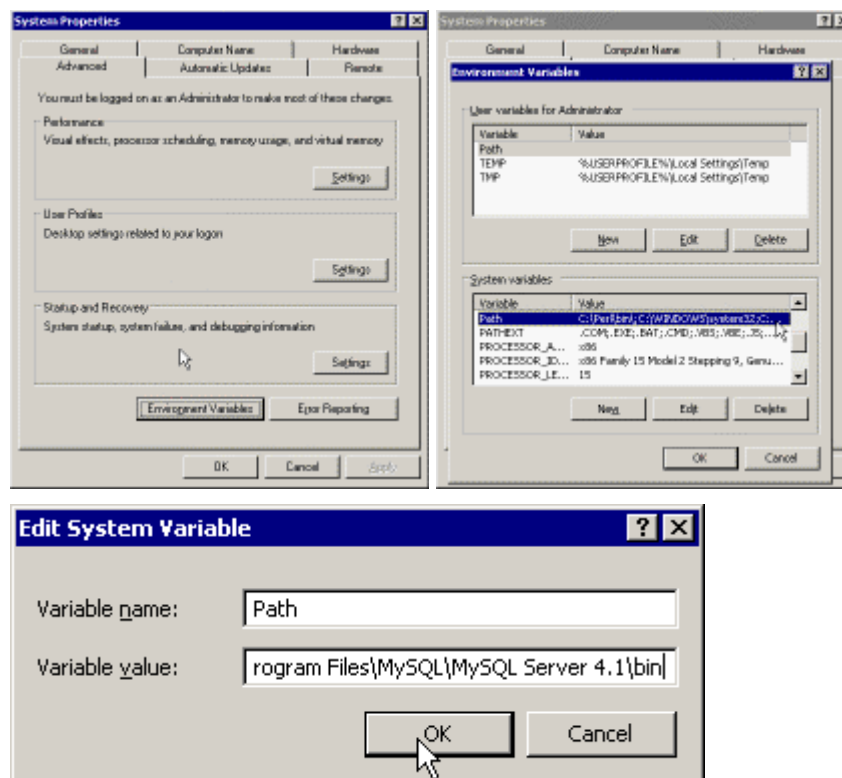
System Properties

General | Computer Name | Hardware
Advanced | Automatic Updates | Remote

You must be logged on as an Administrator to make most of these changes.

Performance
Visual effects, processor scheduling, memory usage, and virtual memory

Settings

User Profiles
Desktop settings related to your logon

Settings

Startup and Recovery
System startup, system failure, and debugging information

Settings

Environment Variables | Error Reporting

OK | Cancel | Apply

System Properties

General | Computer Name | Hardware

Environment Variables

User variables for Administrator

| Variable | Value |
|---|---|
| Path | |
| TEMP | %USERPROFILE%\Local Settings\Temp |
| TMP | %USERPROFILE%\Local Settings\Temp |

New | Edit | Delete

System variables

| Variable | Value |
|---|---|
| Path | C:\Perl\bin\;C:\WINDOWS\system32;C:... |
| PATHEXT | .COM;.EXE;.BAT;.CMD;.VBS;.VBE;.JS;... |
| PROCESSOR_A... | x86 |
| PROCESSOR_ID... | x86 Family 15 Model 2 Stepping 9, Genu... |
| PROCESSOR_LE... | 15 |

New | Edit | Delete

OK | Cancel

Edit System Variable

Variable name: Path

Variable value: rogram Files\MySQL\MySQL Server 4.1\bin

OK | Cancel